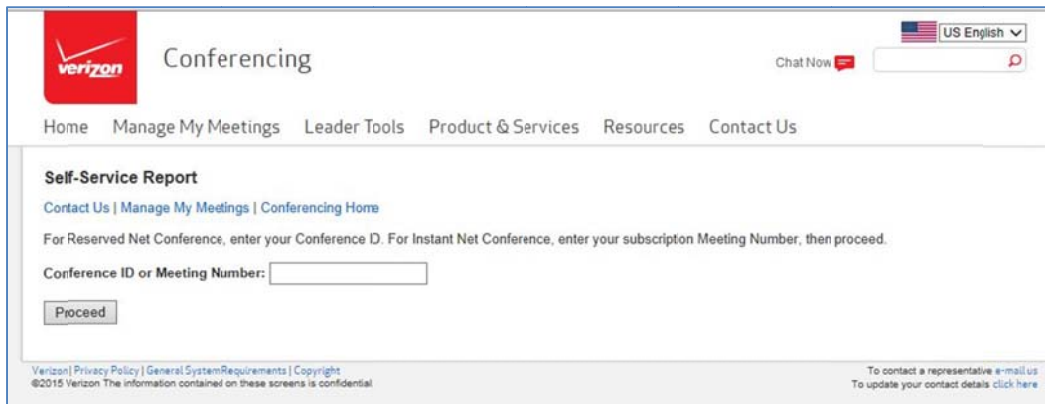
verizon

Conferencing

US English

Chat Now

Home Manage My Meetings Leader Tools Product & Services Resources Contact Us

Self-Service Report

Contact Us | Manage My Meetings | Conferencing Home

For Reserved Net Conference, enter your Conference D. For Instant Net Conference, enter your subscripton Meeting Number, then proceed.

Conference ID or Meeting Number:

Proceed

Verizon| Privacy Policy | General SystemRequirements | Copyright
©2015 Verizon The information contained on these screens is confidential

To contact a representative e-mail us
To update your contact details click here